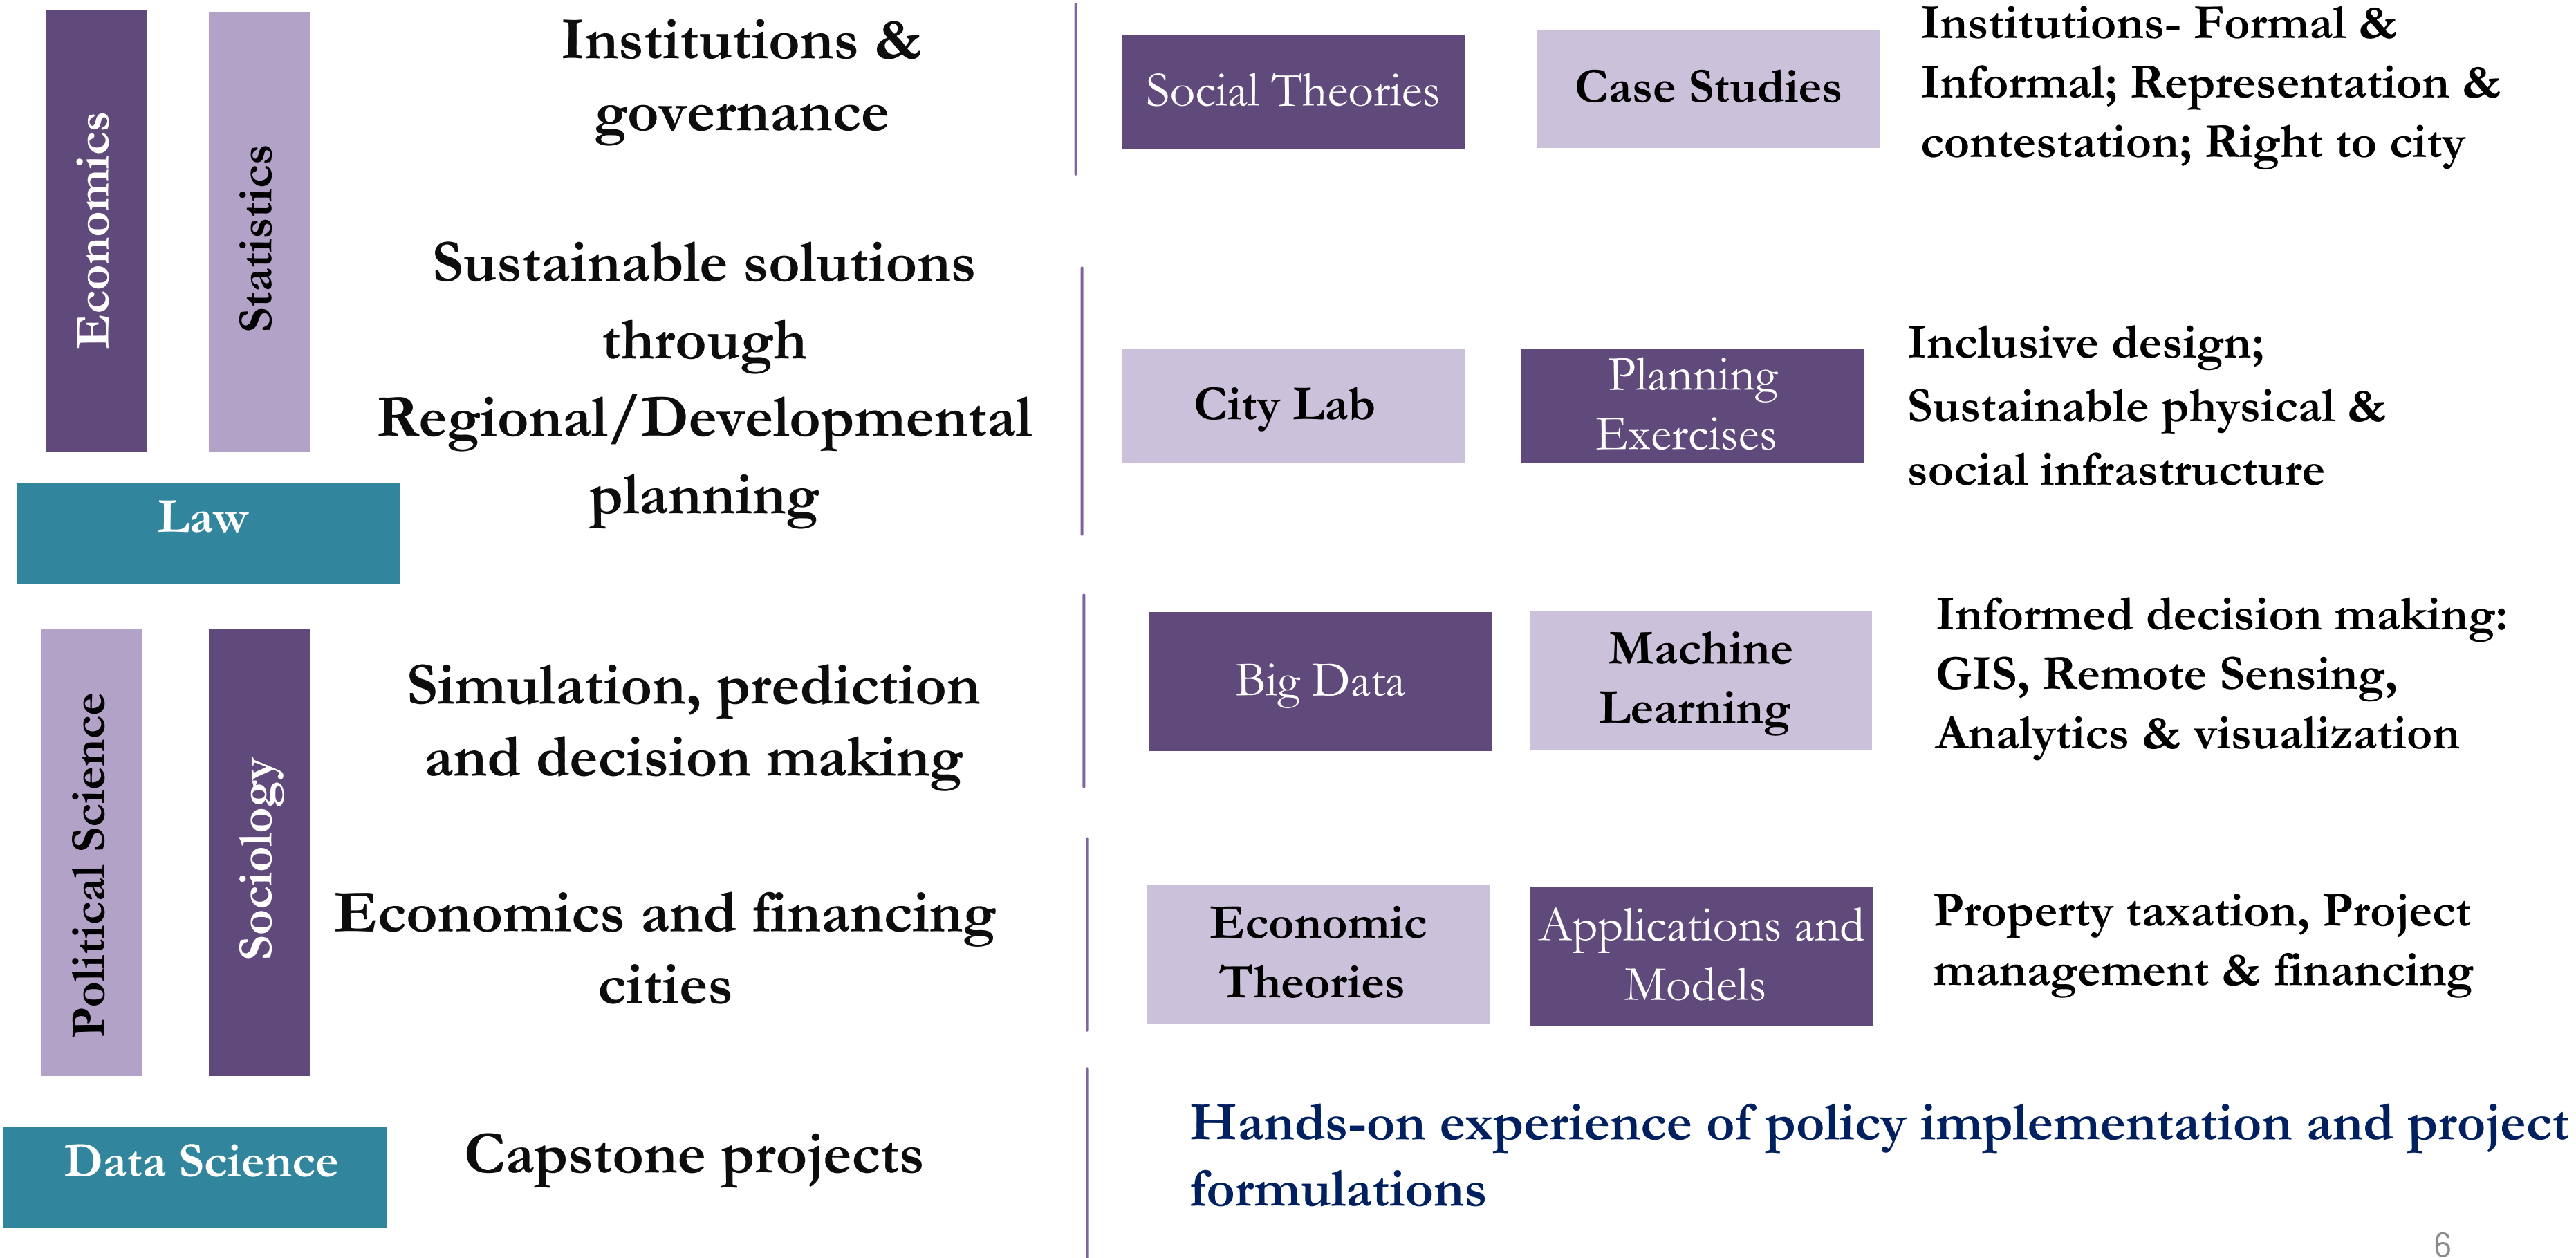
Economics

Statistics

Law

Political Science

Sociology

Data Science

Institutions & governance

Social Theories

Case Studies

Institutions- Formal & Informal; Representation & contestation; Right to city

Sustainable solutions through Regional/Developmental planning

City Lab

Planning Exercises

Inclusive design; Sustainable physical & social infrastructure

Simulation, prediction and decision making

Big Data

Machine Learning

Informed decision making: GIS, Remote Sensing, Analytics & visualization

Economics and financing cities

Economic Theories

Applications and Models

Property taxation, Project management & financing

Capstone projects

Hands-on experience of policy implementation and project formulations

6